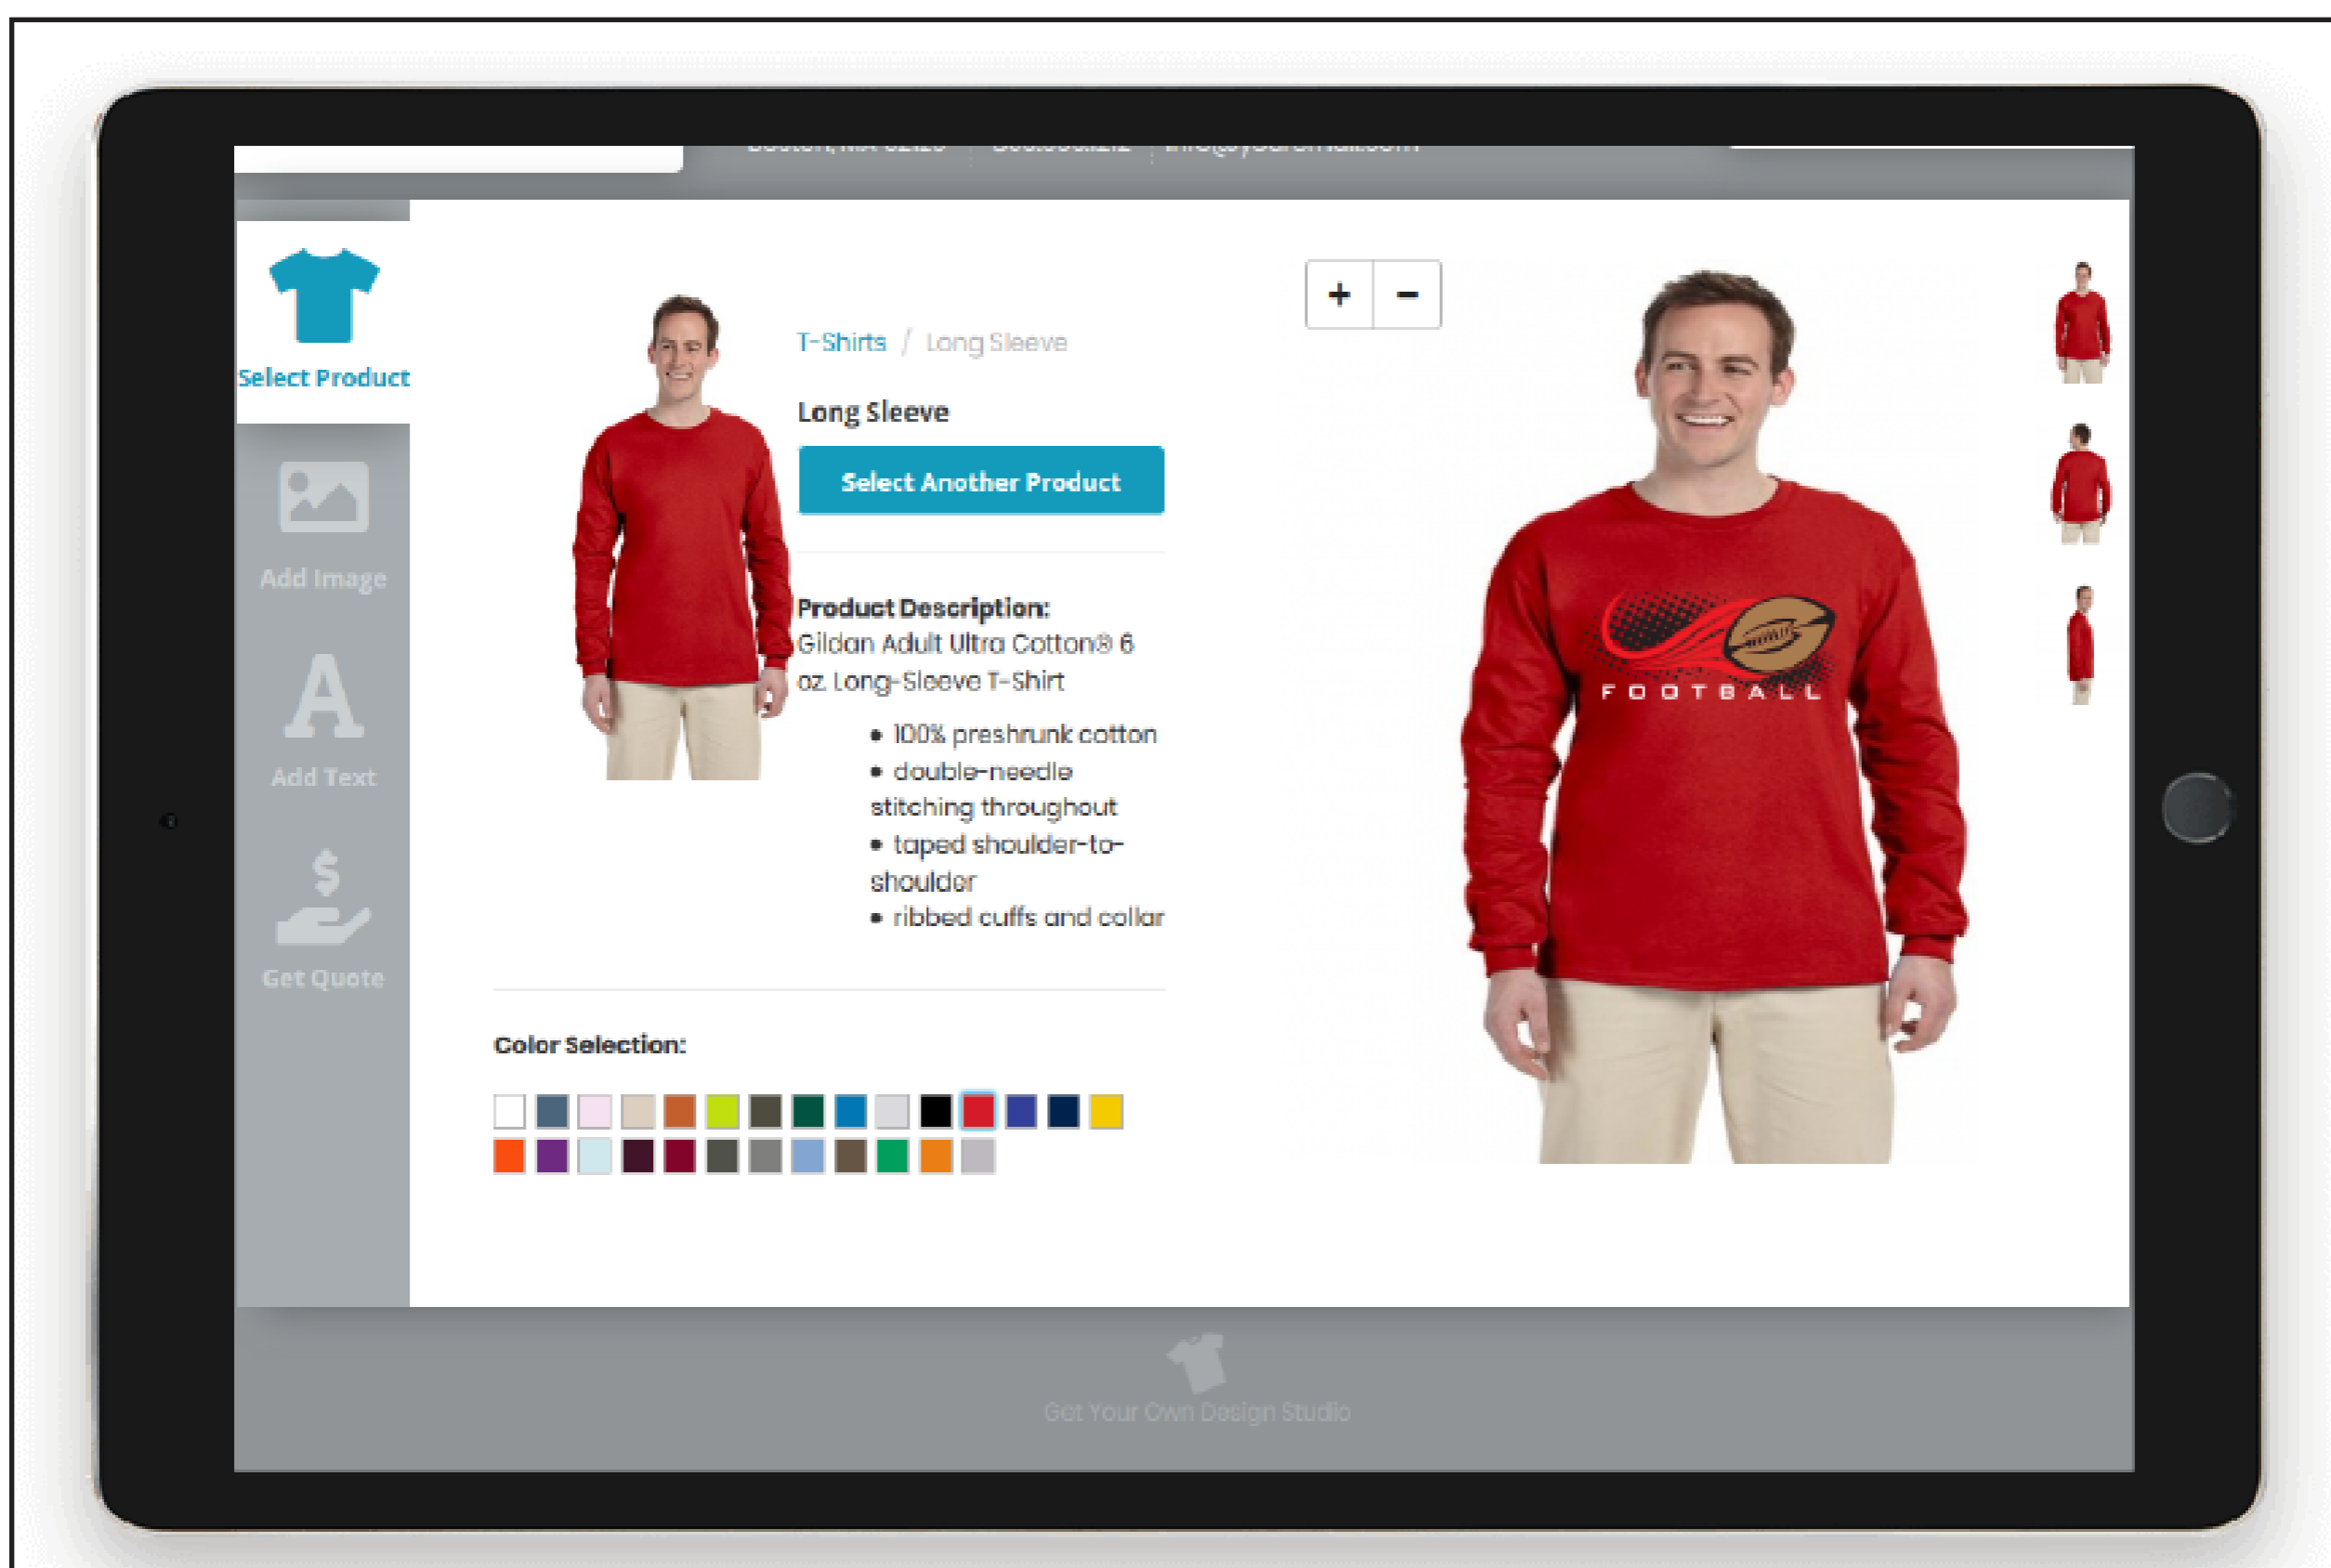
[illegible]

Select Product

Add Image

Add Text

Get Quote

T-Shirts / Long Sleeve

Long Sleeve

Select Another Product

Product Description:
Gildan Adult Ultra Cotton® 6 oz. Long-Sleeve T-Shirt

- 100% preshrunk cotton
- double-needle stitching throughout
- taped shoulder-to-shoulder
- ribbed cuffs and collar

Color Selection:

+ −

FOOTBALL

Get Your Own Design Studio